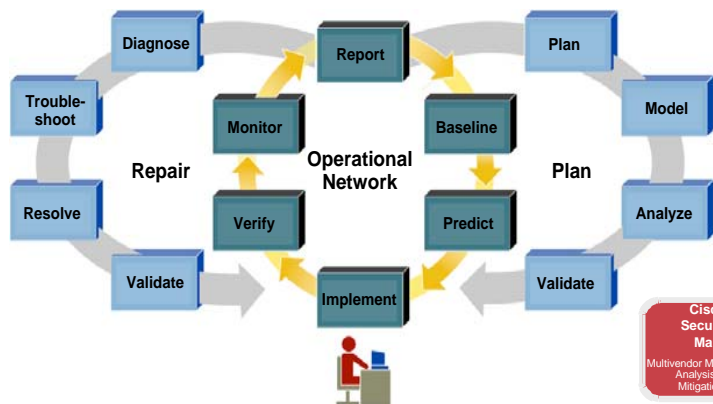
Diagnose

Report

Plan

Trouble-shoot

Monitor

Baseline

Model

Repair

Operational Network

Plan

Resolve

Verify

Predict

Analyze

Validate

Implement

Validate

Cisc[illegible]
Secu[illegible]
Ma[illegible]
Multivendor M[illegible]
Analysis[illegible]
Mitigati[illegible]